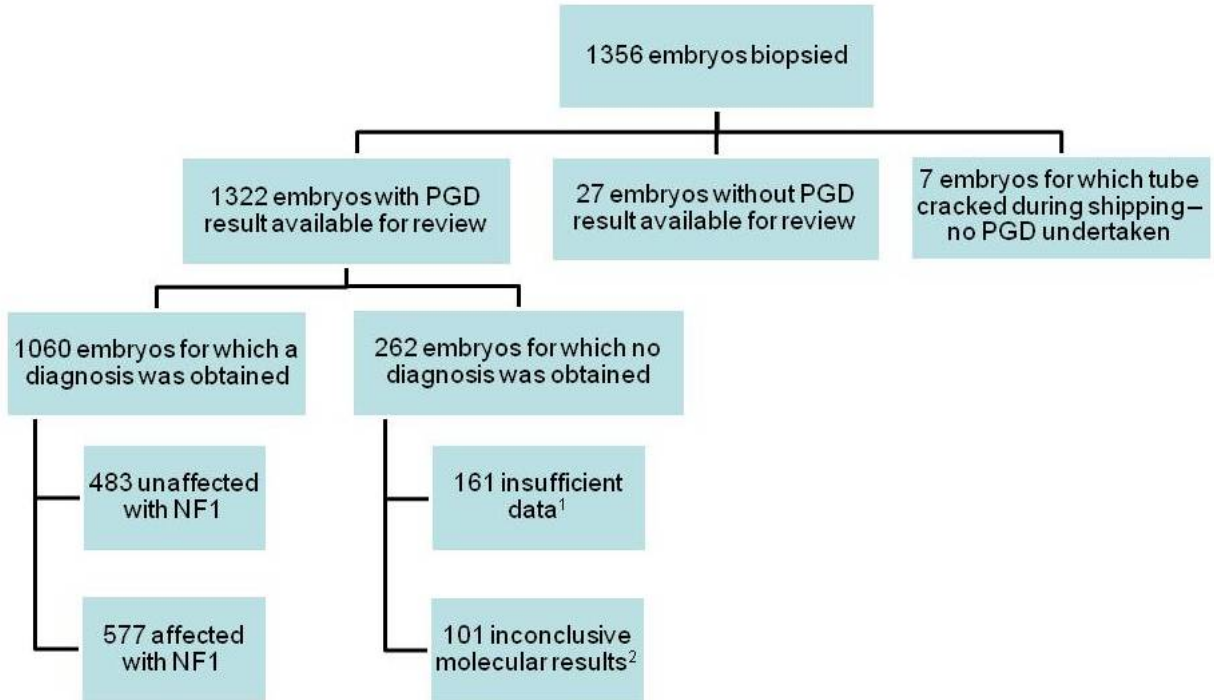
1356 embryos biopsied

1322 embryos with PGD result available for review

27 embryos without PGD result available for review

7 embryos for which tube cracked during shipping – no PGD undertaken

1060 embryos for which a diagnosis was obtained

262 embryos for which no diagnosis was obtained

483 unaffected with NF1

577 affected with NF1

161 insufficient data$^1$

101 inconclusive molecular results$^2$